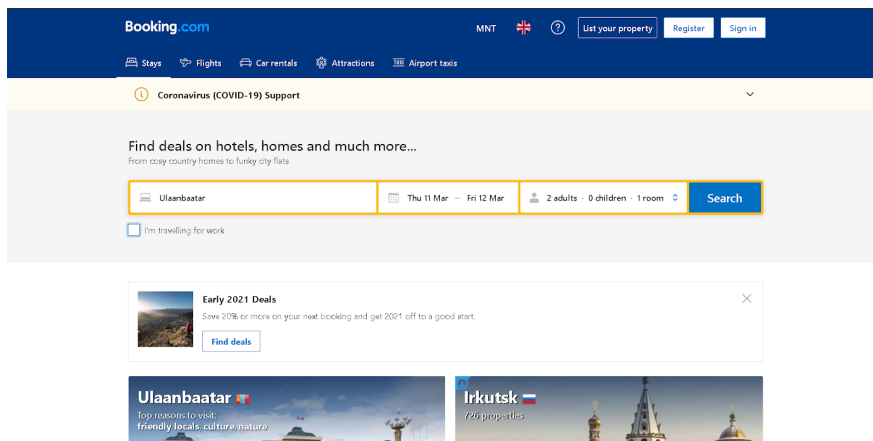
Booking.com

MNT

?

List your property

Register

Sign in

Stays

Flights

Car rentals

Attractions

Airport taxis

Coronavirus (COVID-19) Support

Find deals on hotels, homes and much more...

From cosy country homes to funky city flats

Ulaanbaatar

Thu 11 Mar — Fri 12 Mar

2 adults · 0 children · 1 room

Search

I'm travelling for work

Early 2021 Deals

Save 20% or more on your next booking and get 2021 off to a good start.

Find deals

Ulaanbaatar

Top reasons to visit:
friendly locals, culture, nature

Irkutsk

726 properties